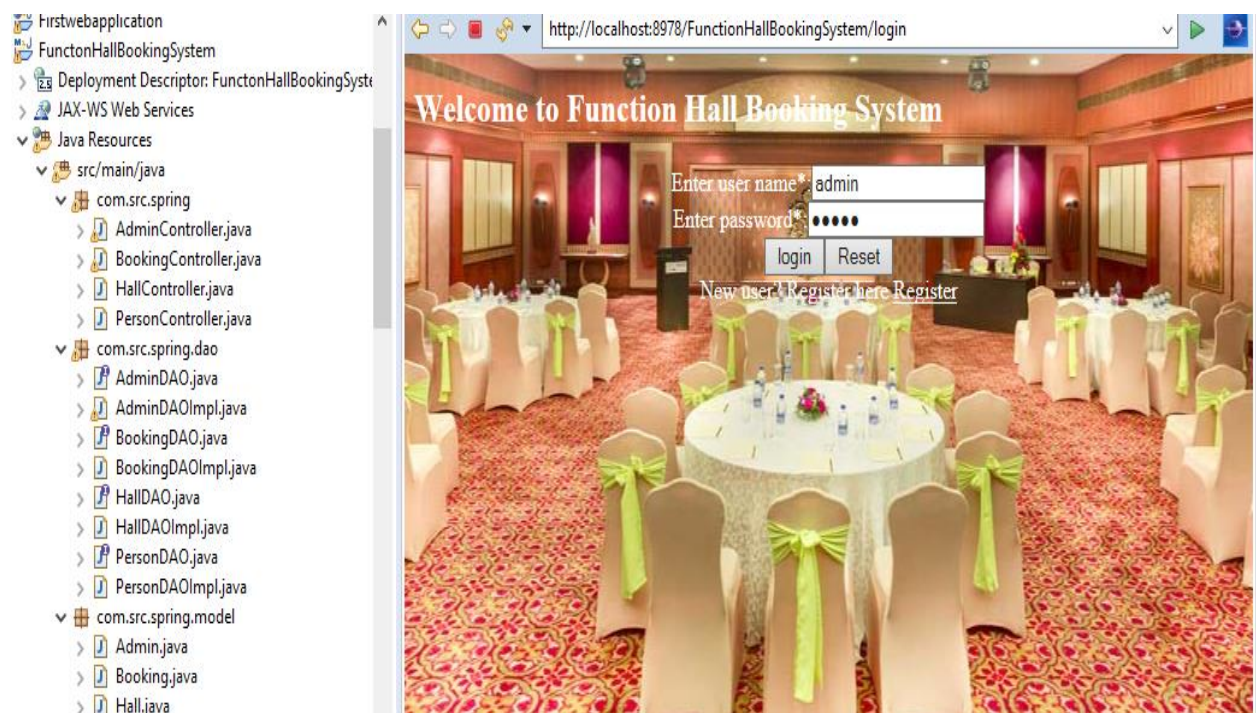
Firstwebapplication
FunctonHallBookingSystem
Deployment Descriptor: FunctonHallBookingSyste
JAX-WS Web Services
Java Resources
src/main/java
com.src.spring
AdminController.java
BookingController.java
HallController.java
PersonController.java
com.src.spring.dao
AdminDAO.java
AdminDAOImpl.java
BookingDAO.java
BookingDAOImpl.java
HallDAO.java
HallDAOImpl.java
PersonDAO.java
PersonDAOImpl.java
com.src.spring.model
Admin.java
Booking.java
Hall.java

http://localhost:8978/FunctionHallBookingSystem/login

Welcome to Function Hall Booking System

Enter user name* admin
Enter password* •••••
login Reset
New user? Register here Register